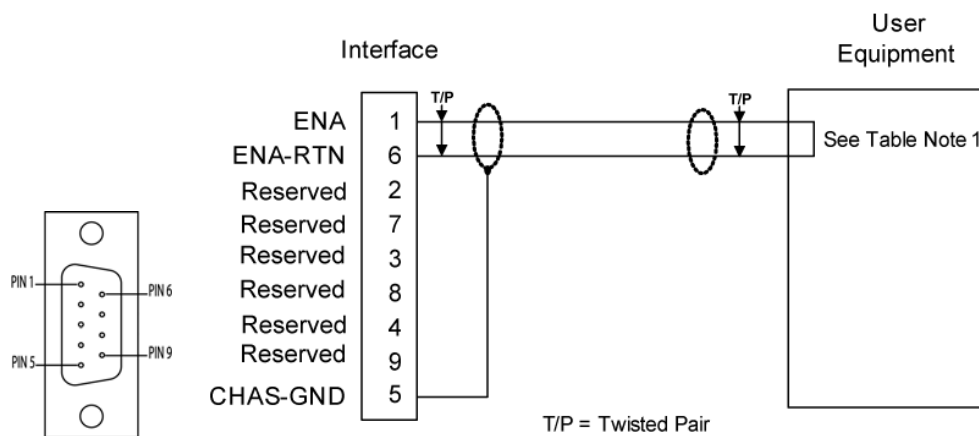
Interface

User Equipment

T/P

T/P

ENA 1

ENA-RTN 6

See Table Note 1

Reserved 2

Reserved 7

Reserved 3

Reserved 8

Reserved 4

Reserved 9

CHAS-GND 5

PIN 1

PIN 6

PIN 5

PIN 9

T/P = Twisted Pair